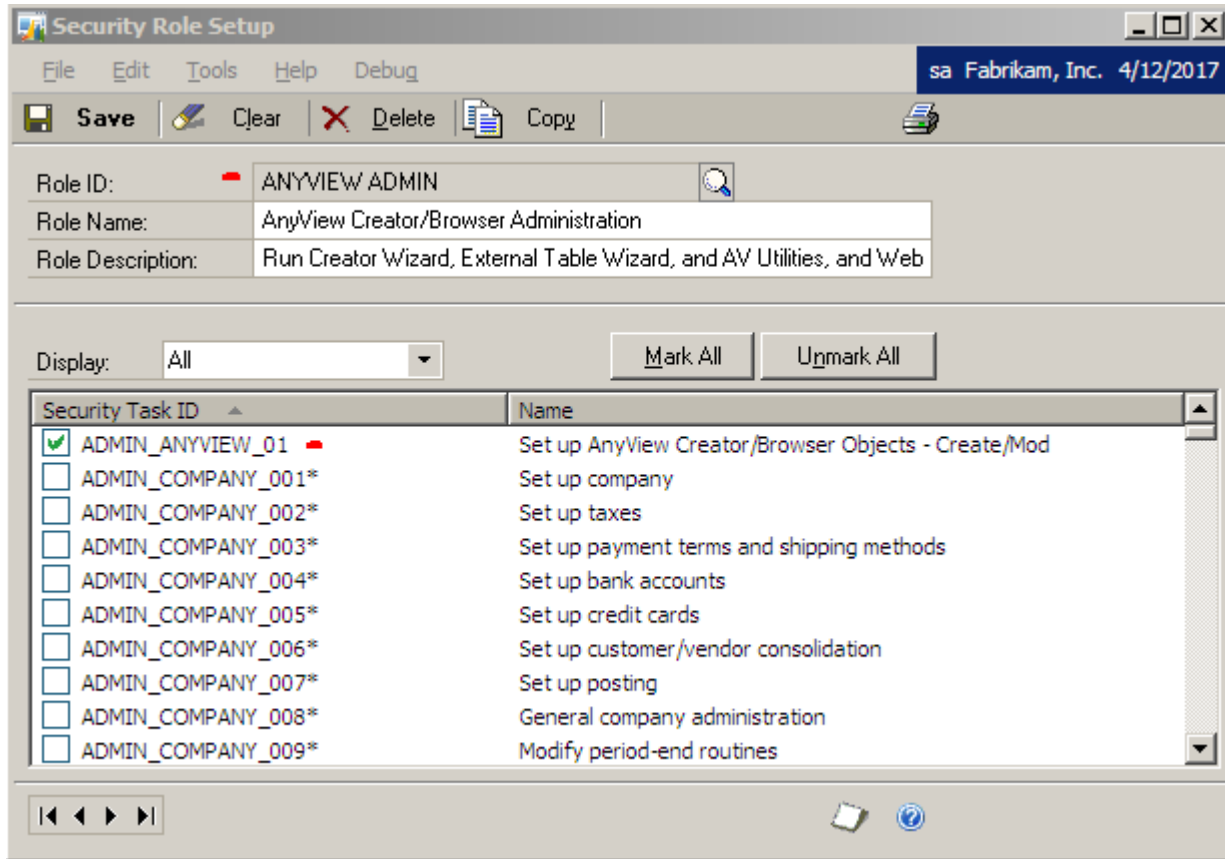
Security Role Setup

File Edit Tools Help Debug

sa Fabrikam, Inc. 4/12/2017

Save Clear Delete Copy

Role ID: ANYVIEW ADMIN
Role Name: AnyView Creator/Browser Administration
Role Description: Run Creator Wizard, External Table Wizard, and AV Utilities, and Web

Display: All

Mark All Unmark All

| Security Task ID | Name |
|---|---|
| ADMIN_ANYVIEW_01 | Set up AnyView Creator/Browser Objects - Create/Mod |
| ADMIN_COMPANY_001* | Set up company |
| ADMIN_COMPANY_002* | Set up taxes |
| ADMIN_COMPANY_003* | Set up payment terms and shipping methods |
| ADMIN_COMPANY_004* | Set up bank accounts |
| ADMIN_COMPANY_005* | Set up credit cards |
| ADMIN_COMPANY_006* | Set up customer/vendor consolidation |
| ADMIN_COMPANY_007* | Set up posting |
| ADMIN_COMPANY_008* | General company administration |
| ADMIN_COMPANY_009* | Modify period-end routines |